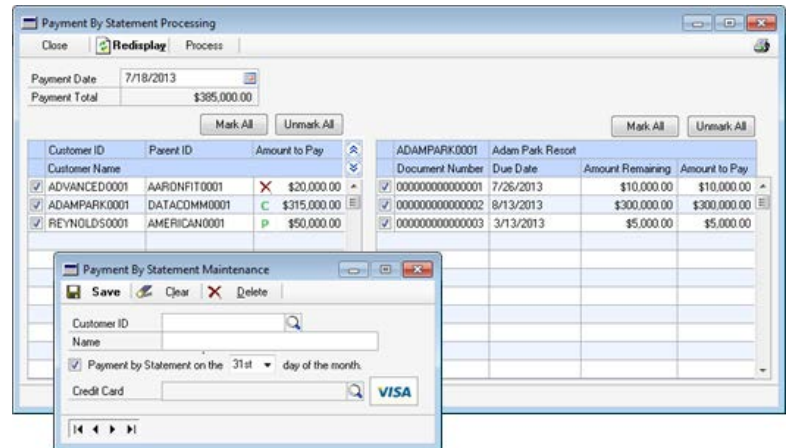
Payment By Statement Processing

Close | Redisplay | Process

Payment Date 7/18/2013
Payment Total $385,000.00

Mark All | Unmark All

| Customer ID | Parent ID | Amount to Pay |
|---|---|---|
| Customer Name | | |
| ADVANCED0001 | AARONFIT0001 | X $20,000.00 |
| ADAMPARK0001 | DATACOMM0001 | C $315,000.00 |
| REYNOLDS0001 | AMERICAN0001 | P $50,000.00 |

Mark All | Unmark All

| ADAMPARK0001 | Adam Park Resort | | |
|---|---|---|---|
| Document Number | Due Date | Amount Remaining | Amount to Pay |
| 000000000000001 | 7/26/2013 | $10,000.00 | $10,000.00 |
| 000000000000002 | 8/13/2013 | $300,000.00 | $300,000.00 |
| 000000000000003 | 3/13/2013 | $5,000.00 | $5,000.00 |

Payment By Statement Maintenance

Save | Clear | Delete

Customer ID
Name
Payment by Statement on the 31st day of the month.
Credit Card
VISA